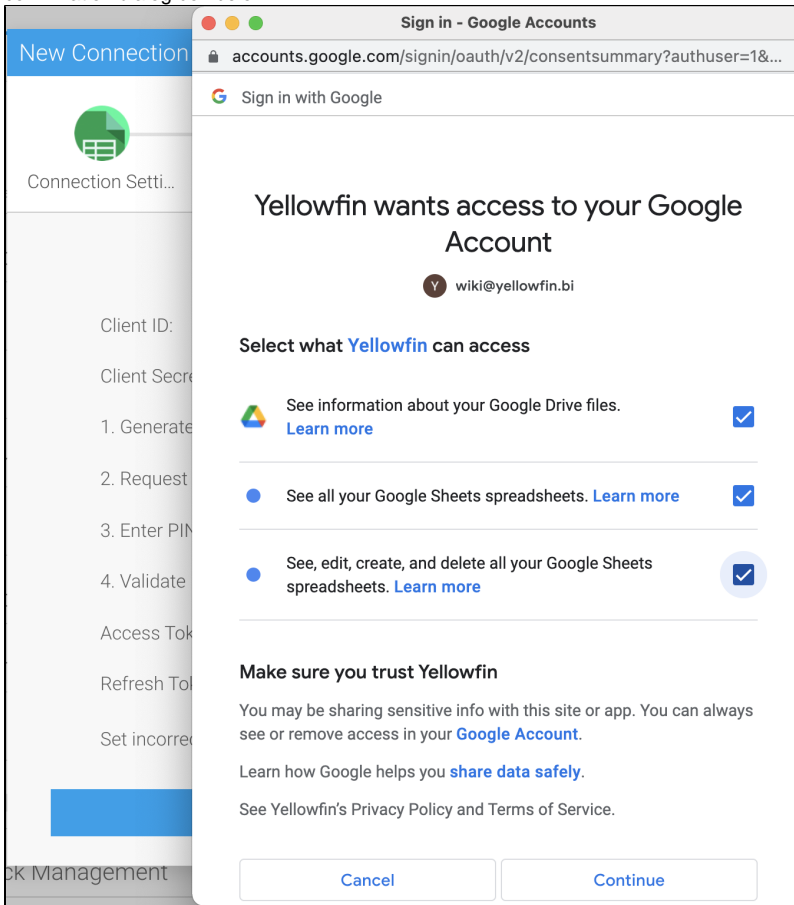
New Connection

Connection Setti...

Client ID:

Client Secre

1. Generate

2. Request

3. Enter PIN

4. Validate

Access Tok

Refresh Tok

Set incorre

ck Management

Sign in - Google Accounts

accounts.google.com/signin/oauth/v2/consentsummary?authuser=1&...

Sign in with Google

Yellowfin wants access to your Google Account

Y wiki@yellowfin.bi

Select what Yellowfin can access

See information about your Google Drive files. Learn more

See all your Google Sheets spreadsheets. Learn more

See, edit, create, and delete all your Google Sheets spreadsheets. Learn more

Make sure you trust Yellowfin

You may be sharing sensitive info with this site or app. You can always see or remove access in your Google Account.

Learn how Google helps you share data safely.

See Yellowfin's Privacy Policy and Terms of Service.

Cancel

Continue